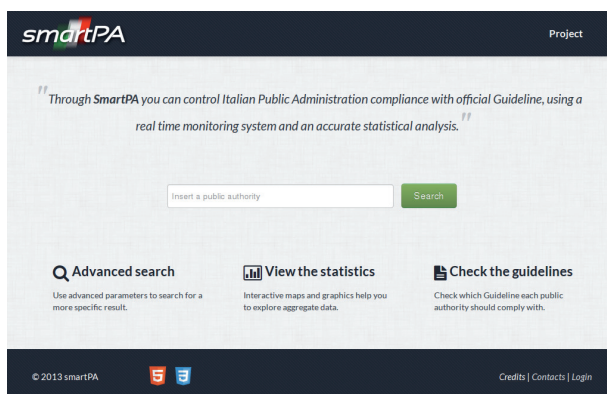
smartPA

Project

"Through SmartPA you can control Italian Public Administration compliance with official Guideline, using a real time monitoring system and an accurate statistical analysis."

Insert a public authority

Search

Advanced search

Use advanced parameters to search for a more specific result.

View the statistics

Interactive maps and graphics help you to explore aggregate data.

Check the guidelines

Check which Guideline each public authority should comply with.

© 2013 smartPA

5 3

Credits | Contacts | Login